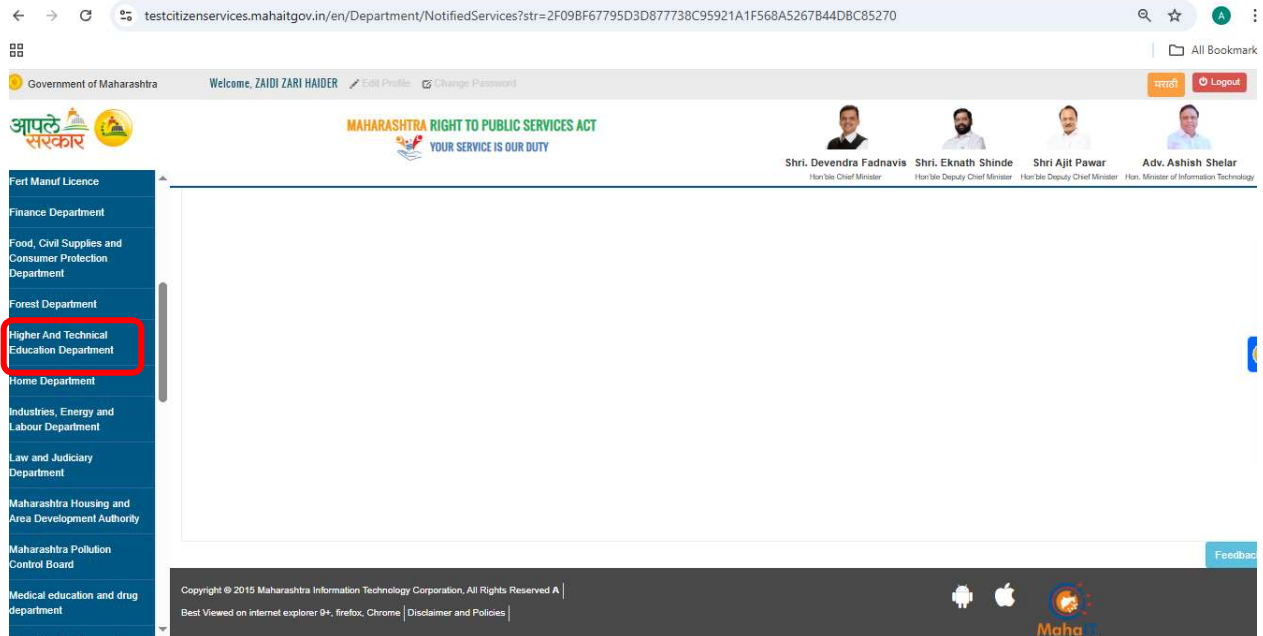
testcitizenservices.mahaitgov.in/en/Department/NotifiedServices?str=2F09BF67795D3D877738C95921A1F568A5267B44DBC85270

All Bookmark

Government of Maharashtra Welcome, ZAIDI ZARI HAIDER Edit Profile Change Password

मराठी Logout

आपले सरकार

MAHARASHTRA RIGHT TO PUBLIC SERVICES ACT
YOUR SERVICE IS OUR DUTY

Shri. Devendra Fadnavis
Hon'ble Chief Minister

Shri. Eknath Shinde
Hon'ble Deputy Chief Minister

Shri Ajit Pawar
Hon'ble Deputy Chief Minister

Adv. Ashish Shelar
Hon. Minister of Information Technology

Fert Manuf Licence

Finance Department

Food, Civil Supplies and Consumer Protection Department

Forest Department

Higher And Technical Education Department

Home Department

Industries, Energy and Labour Department

Law and Judiciary Department

Maharashtra Housing and Area Development Authority

Maharashtra Pollution Control Board

Medical education and drug department

Feedbac

Copyright © 2015 Maharashtra Information Technology Corporation, All Rights Reserved A

Best Viewed on internet explorer 9+, firefox, Chrome | Disclaimer and Policies

Maha IT